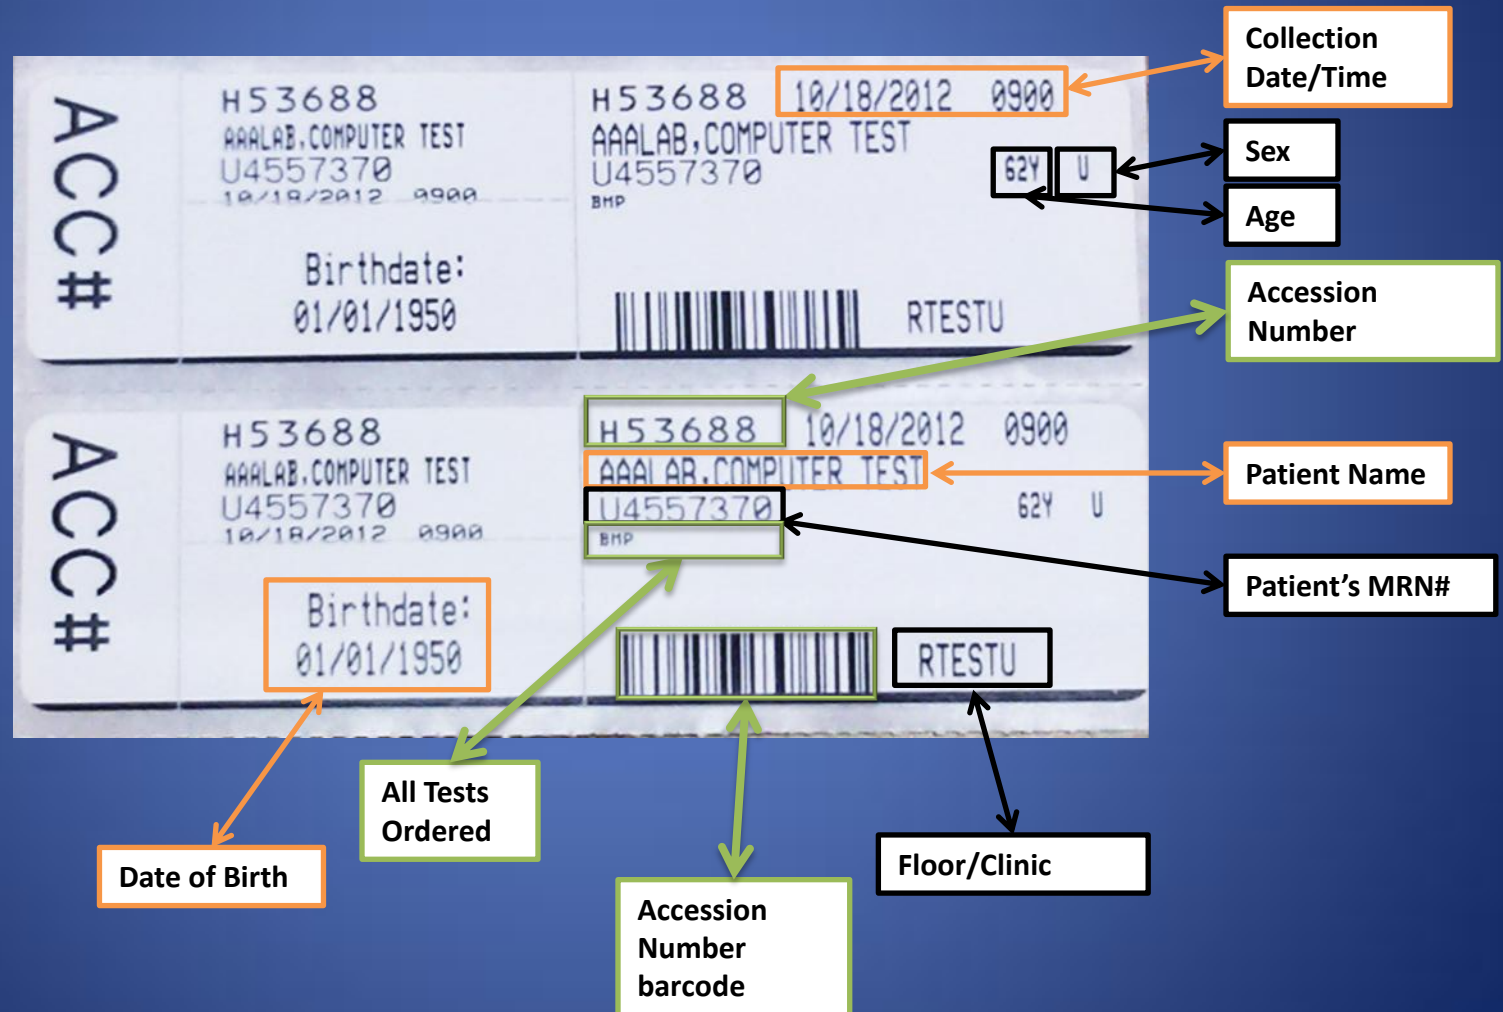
ACC#

H53688
AAALAB,COMPUTER TEST
U4557370
10/18/2012 0900

Birthdate:
01/01/1950

H53688 10/18/2012 0900
AAALAB,COMPUTER TEST
U4557370
BMP
62Y U

RTESTU

ACC#

H53688
AAALAB,COMPUTER TEST
U4557370
10/18/2012 0900

Birthdate:
01/01/1950

H53688 10/18/2012 0900
AAALAB,COMPUTER TEST
U4557370
BMP
62Y U

RTESTU

Collection Date/Time

Sex

Age

Accession Number

Patient Name

Patient's MRN#

All Tests Ordered

Date of Birth

Accession Number barcode

Floor/Clinic